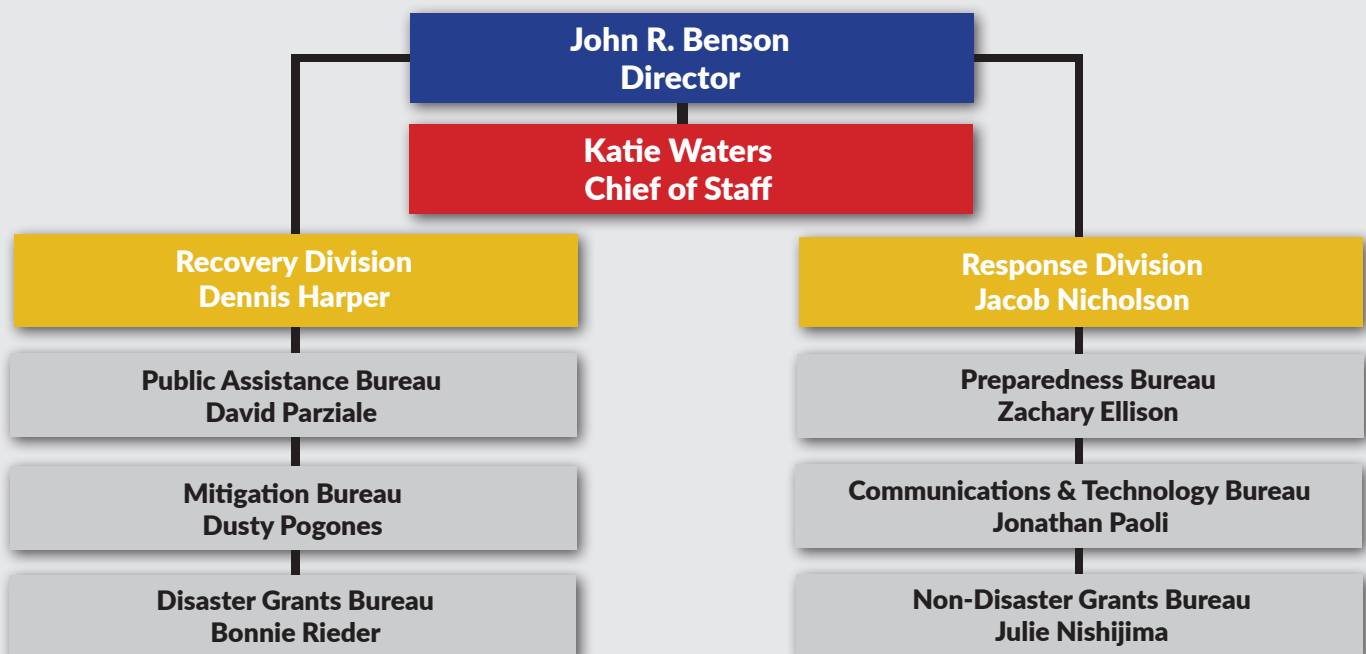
John R. Benson
Director

Katie Waters
Chief of Staff

Recovery Division
Dennis Harper

Public Assistance Bureau
David Parziale

Mitigation Bureau
Dusty Pogones

Disaster Grants Bureau
Bonnie Rieder

Response Division
Jacob Nicholson

Preparedness Bureau
Zachary Ellison

Communications & Technology Bureau
Jonathan Paoli

Non-Disaster Grants Bureau
Julie Nishijima